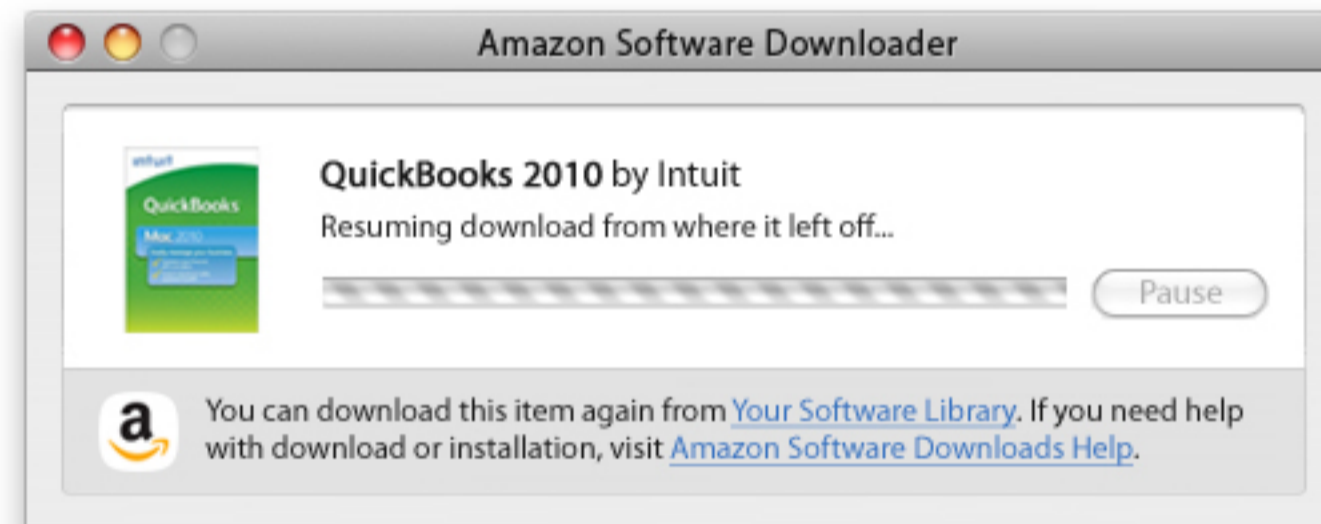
Amazon Software Downloader

intuit
QuickBooks
Mac 2010
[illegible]

QuickBooks 2010 by Intuit

Resuming download from where it left off...

Pause

a

You can download this item again from Your Software Library. If you need help with download or installation, visit Amazon Software Downloads Help.